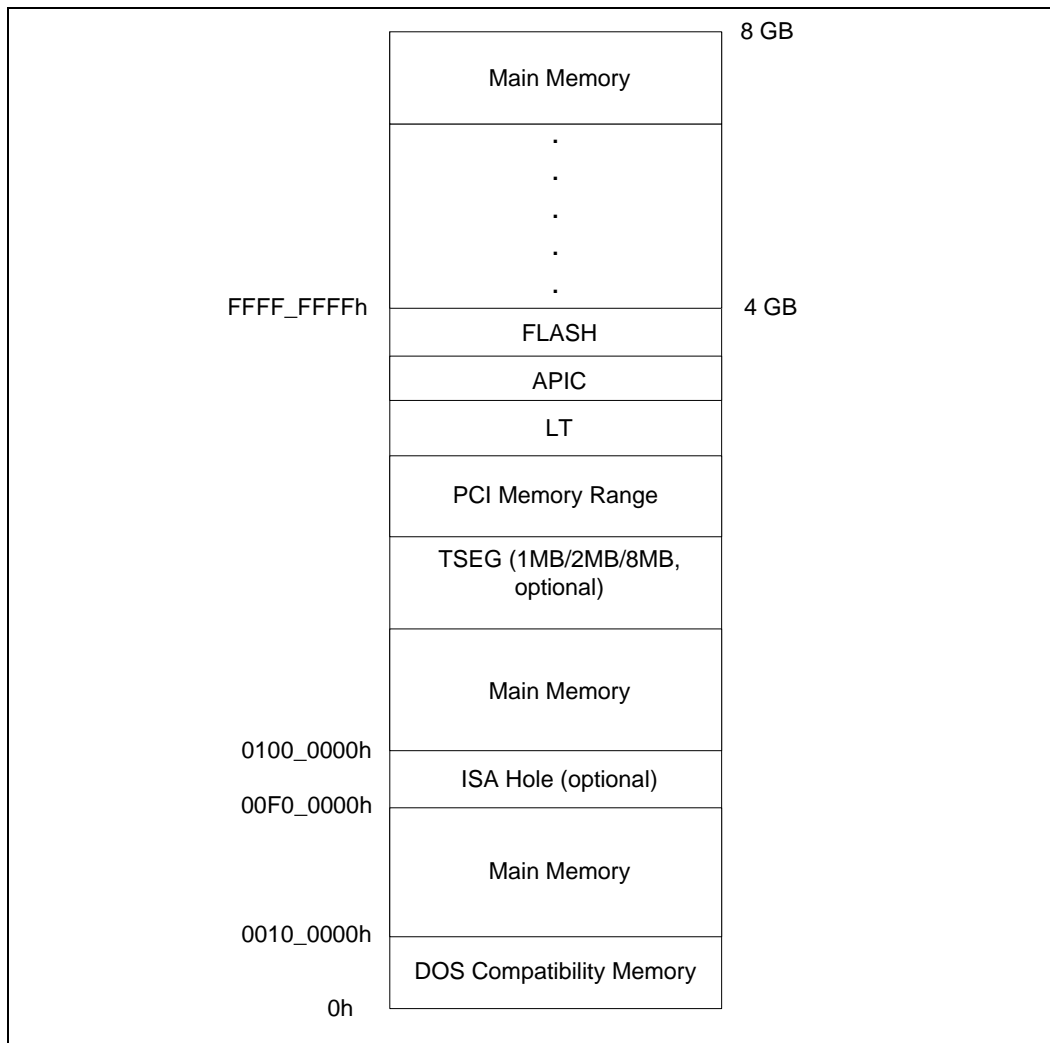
8 GB

Main Memory

.
.
.
.
.

FFFF_FFFFh

4 GB

FLASH

APIC

LT

PCI Memory Range

TSEG (1MB/2MB/8MB, optional)

Main Memory

0100_0000h

ISA Hole (optional)

00F0_0000h

Main Memory

0010_0000h

DOS Compatibility Memory

0h